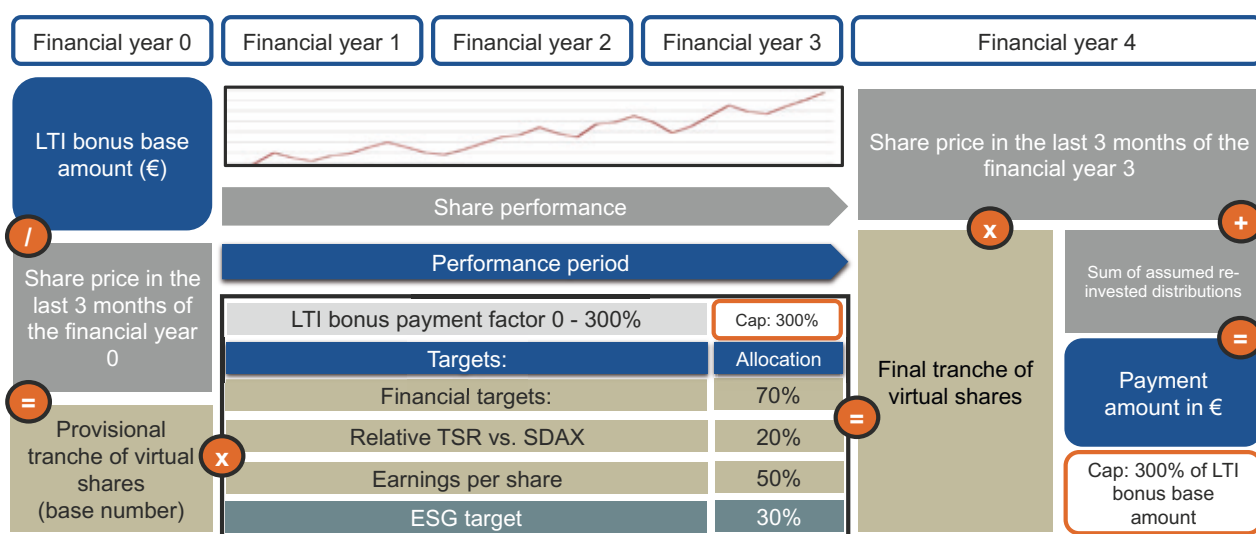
Financial year 0
Financial year 1
Financial year 2
Financial year 3
Financial year 4

LTI bonus base amount (€)

/

Share price in the last 3 months of the financial year 0

=

Provisional tranche of virtual shares (base number)

x

Share performance

Performance period

| LTI bonus payment factor 0 - 300% | Cap: 300% |
|---|---|
| Targets: | Allocation |
| Financial targets: | 70% |
| Relative TSR vs. SDAX | 20% |
| Earnings per share | 50% |
| ESG target | 30% |

=

Share price in the last 3 months of the financial year 3

x

Final tranche of virtual shares

+

Sum of assumed re-invested distributions

=

Payment amount in €

Cap: 300% of LTI bonus base amount